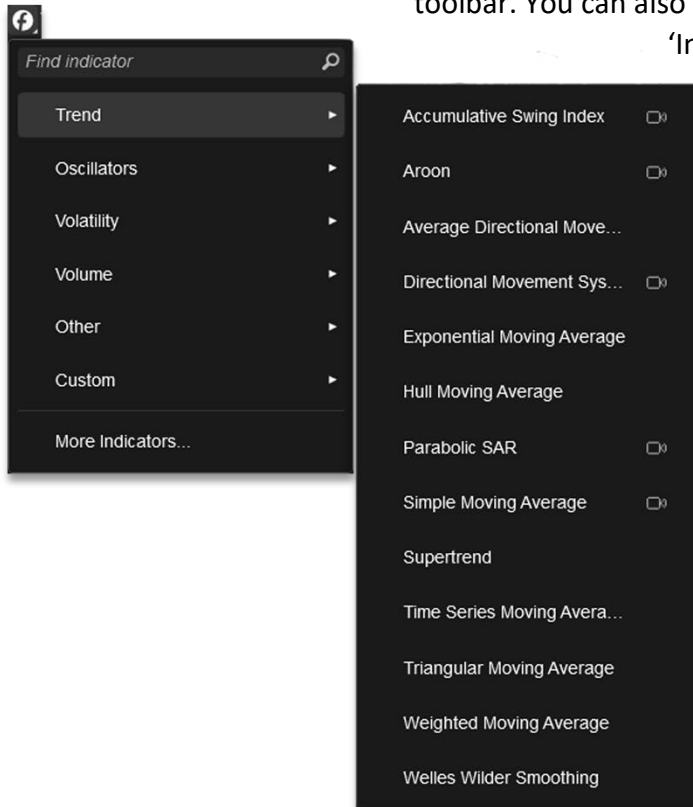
toolbar. You can also
'Ir

Find indicator

Trend

Oscillators

Volatility

Volume

Other

Custom

More Indicators...

Accumulative Swing Index

Aroon

Average Directional Move...

Directional Movement Sys...

Exponential Moving Average

Hull Moving Average

Parabolic SAR

Simple Moving Average

Supertrend

Time Series Moving Avera...

Triangular Moving Average

Weighted Moving Average

Welles Wilder Smoothing